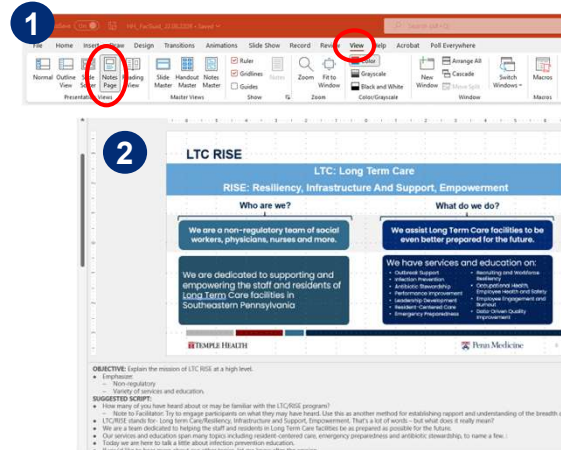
1

AutoSave NH_FacGuid_1238.2035 • Saved

File Home Insert Draw Design Transitions Animations Slide Show Record Review View Help Acrobat Poll Everywhere

Normal Outline View Slide Sorter Notes Page Reading View
Presentation Views

Slide Master Handout Master Notes Master
Master Views

Ruler
Gridlines
Guides
Show

Notes

Zoom Fit to Window
Zoom

Color
Grayscale
Black and White
Color/Grayscale

New Window
Arrange All
Cascade
Move Split
Window

Switch Windows

Macros
Macros

2

LTC RISE

LTC: Long Term Care

RISE: Resiliency, Infrastructure And Support, Empowerment

Who are we?

What do we do?

We are a non-regulatory team of social workers, physicians, nurses and more.

We assist Long Term Care facilities to be even better prepared for the future.

We are dedicated to supporting and empowering the staff and residents of Long Term Care facilities in Southeastern Pennsylvania

We have services and education on:

• Outbreak Support
• Infection Prevention
• Antibiotic Stewardship
• Performance Improvement
• Leadership Development
• Resident-Centered Care
• Emergency Preparedness

• Recruiting and Workforce Resiliency
• Occupational Health, Employee Health and Safety
• Employee Engagement and Burnout
• Data-Driven Quality Improvement

TEMPLE HEALTH

Penn Medicine

OBJECTIVE: Explain the mission of LTC RISE at a high level.
• Emphasize:
– Non-regulatory
– Variety of services and education.
SUGGESTED SCRIPT:
• How many of you have heard about or may be familiar with the LTC/RISE program?
– Note to Facilitator: Try to engage participants on what they may have heard. Use this as another method for establishing rapport and understanding of the breadth o
• LTC/RISE stands for- Long term Care/Resiliency, Infrastructure and Support, Empowerment. That's a lot of words – but what does it really mean?
• We are a team dedicated to helping the staff and residents in Long Term Care facilities be as prepared as possible for the future.
• Our services and education span many topics including resident-centered care, emergency preparedness and antibiotic stewardship, to name a few.
• Today we are here to talk a little about infection prevention education.
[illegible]